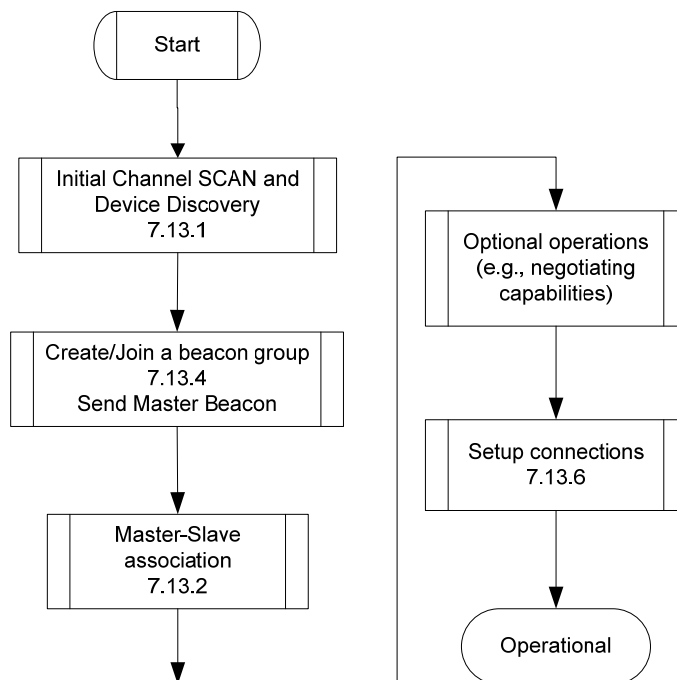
Start

Initial Channel SCAN and Device Discovery
7.13.1

Create/Join a beacon group
7.13.4
Send Master Beacon

Master-Slave association
7.13.2

Optional operations (e.g., negotiating capabilities)

Setup connections
7.13.6

Operational